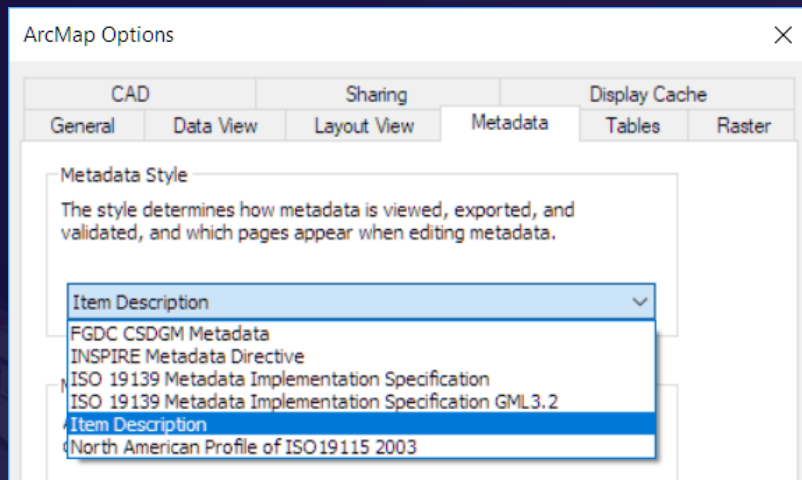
ArcMap Options

CAD
Sharing
Display Cache
General
Data View
Layout View
Metadata
Tables
Raster

Metadata Style

The style determines how metadata is viewed, exported, and validated, and which pages appear when editing metadata.

Item Description

FGDC CSDGM Metadata
INSPIRE Metadata Directive
ISO 19139 Metadata Implementation Specification
ISO 19139 Metadata Implementation Specification GML3.2
Item Description
North American Profile of ISO19115 2003